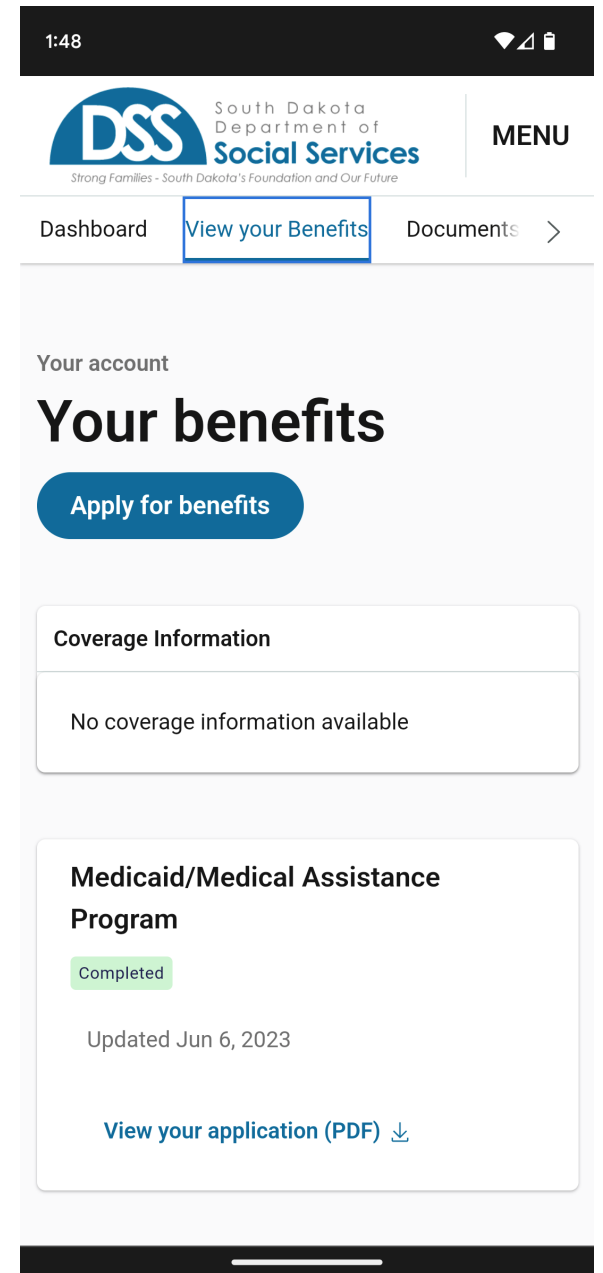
1:48

DSS South Dakota Department of Social Services

Strong Families - South Dakota's Foundation and Our Future

MENU

Dashboard View your Benefits Documents

Your account

Your benefits

Apply for benefits

Coverage Information

No coverage information available

Medicaid/Medical Assistance Program

Completed

Updated Jun 6, 2023

View your application (PDF)